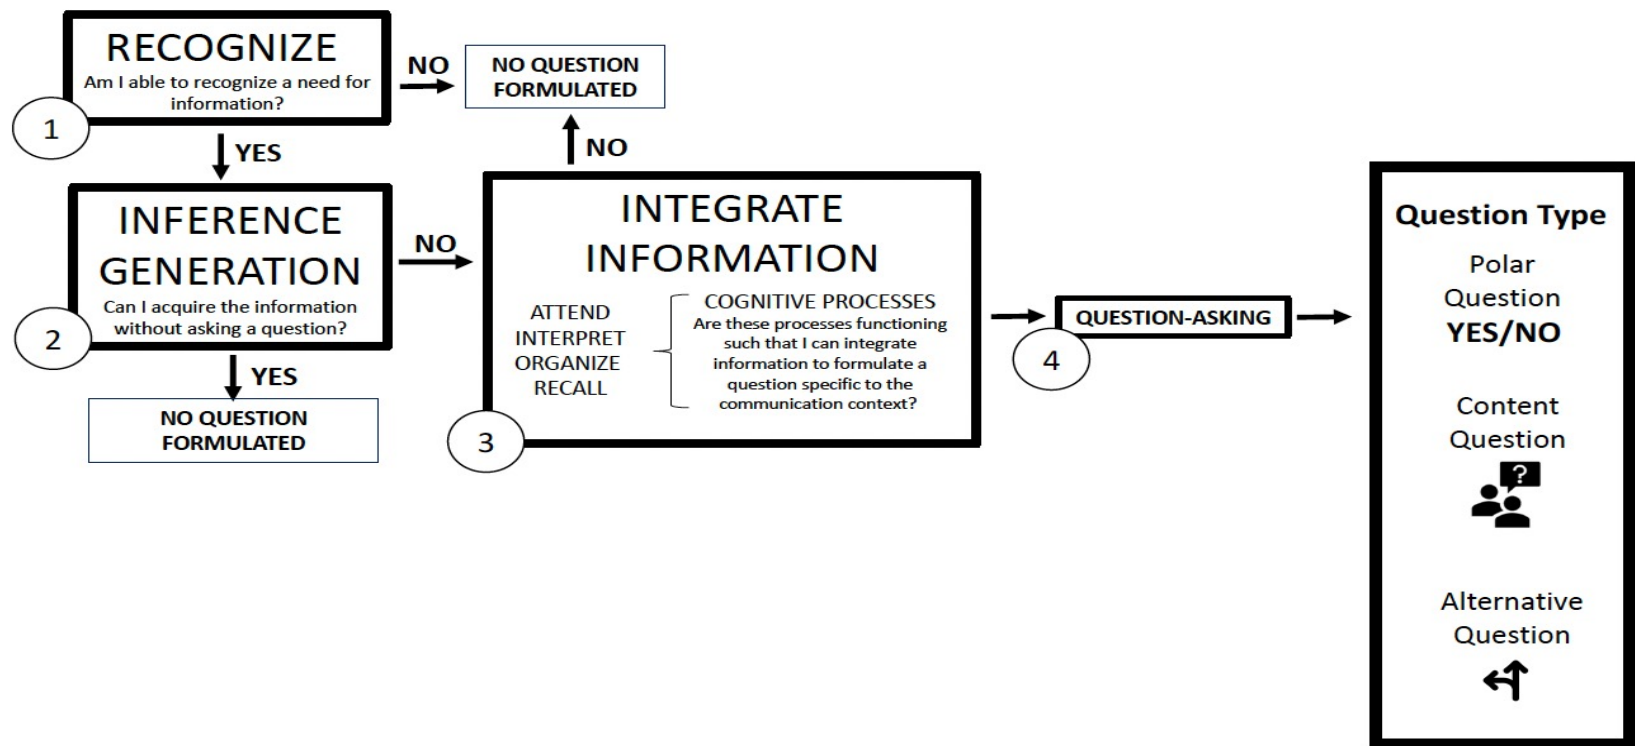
RECOGNIZE
Am I able to recognize a need for information?

1

NO

NO QUESTION FORMULATED

YES

NO

INFERENCE GENERATION
Can I acquire the information without asking a question?

2

NO

YES

NO QUESTION FORMULATED

INTEGRATE INFORMATION

ATTEND
INTERPRET
ORGANIZE
RECALL

COGNITIVE PROCESSES
Are these processes functioning such that I can integrate information to formulate a question specific to the communication context?

3

QUESTION-ASKING

4

Question Type

Polar Question
YES/NO

Content Question

?

Alternative Question